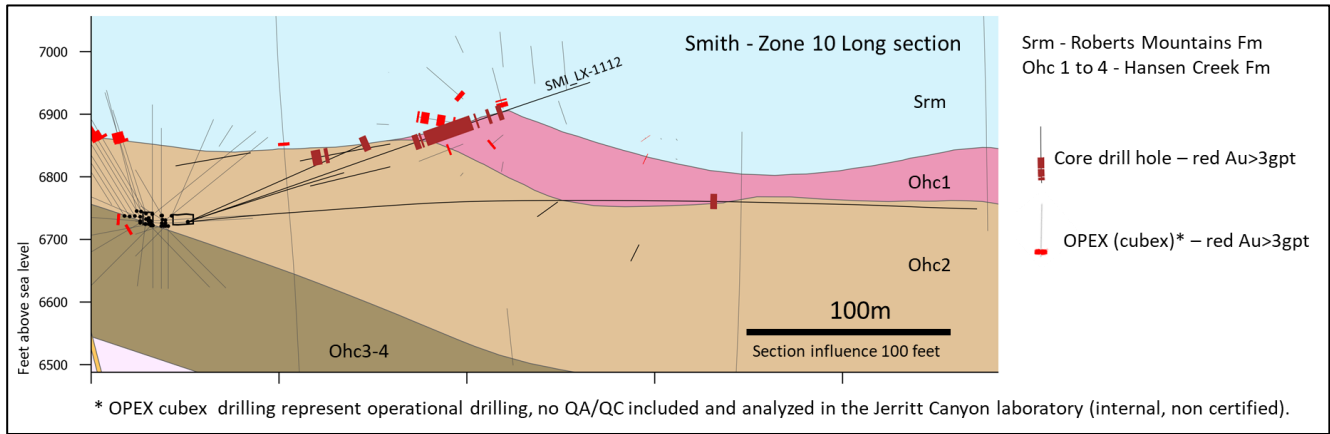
Smith - Zone 10 Long section

Srm - Roberts Mountains Fm
Ohc 1 to 4 - Hansen Creek Fm

7000
6900
6800
6700
6600
6500

Feet above sea level

SMI_LX-1112

Srm

Ohc1

Ohc2

Ohc3-4

Core drill hole – red Au>3gpt

OPEX (cubex)* – red Au>3gpt

100m

Section influence 100 feet

* OPEX cubex drilling represent operational drilling, no QA/QC included and analyzed in the Jerritt Canyon laboratory (internal, non certified).